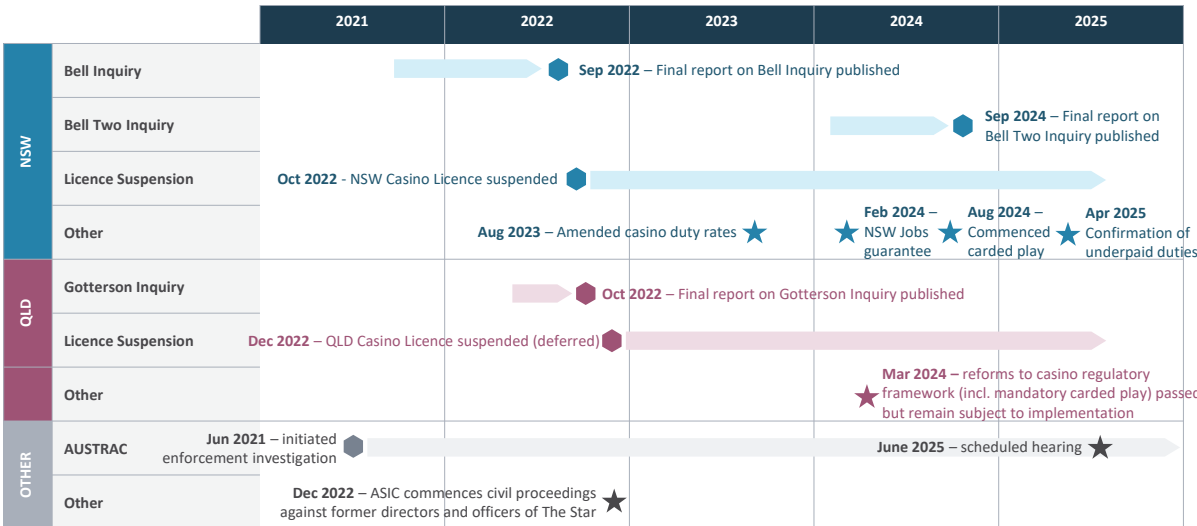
2021 2022 2023 2024 2025

NSW

Bell Inquiry
**Sep 2022** – Final report on Bell Inquiry published

Bell Two Inquiry
**Sep 2024** – Final report on Bell Two Inquiry published

Licence Suspension
**Oct 2022** - NSW Casino Licence suspended

Other
**Aug 2023** – Amended casino duty rates
**Feb 2024** – NSW Jobs guarantee
**Aug 2024** – Commenced carded play
**Apr 2025** Confirmation of underpaid duties

QLD

Gotterson Inquiry
**Oct 2022** – Final report on Gotterson Inquiry published

Licence Suspension
**Dec 2022** – QLD Casino Licence suspended (deferred)

Other
**Mar 2024 –** reforms to casino regulatory framework (incl. mandatory carded play) passed but remain subject to implementation

OTHER

AUSTRAC
**Jun 2021** – initiated enforcement investigation
**June 2025** – scheduled hearing

Other
**Dec 2022** – ASIC commences civil proceedings against former directors and officers of The Star